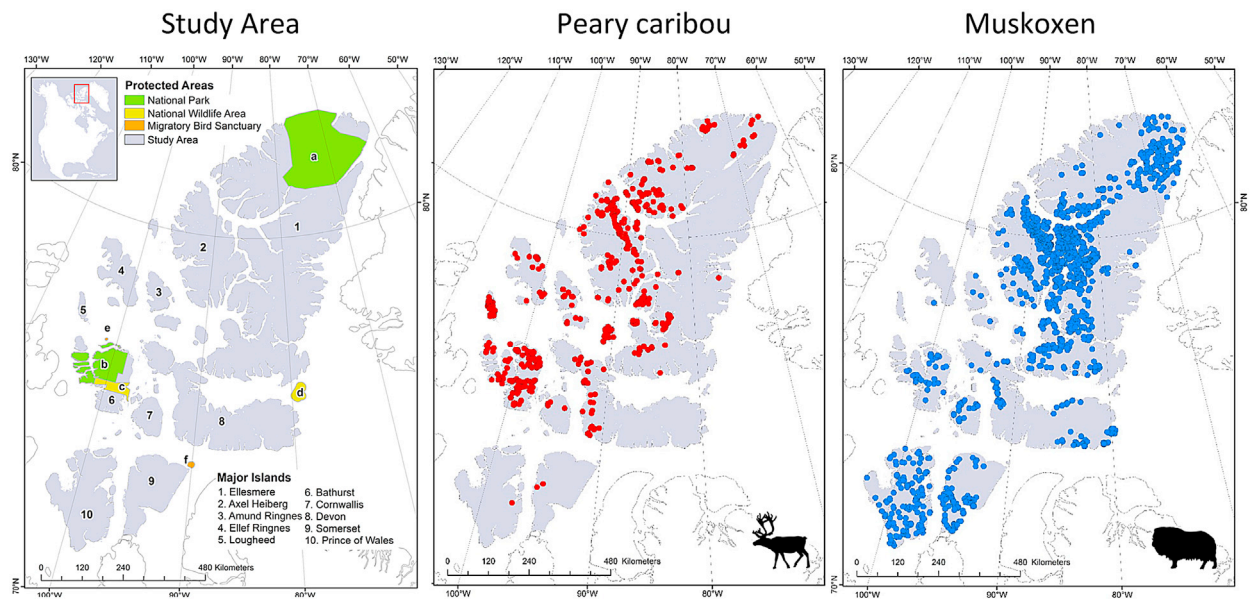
Study Area

130°W 120°W 110°W 100°W 90°W 80°W 70°W 60°W 50°W

Protected Areas
National Park
National Wildlife Area
Migratory Bird Sanctuary
Study Area

80°N 80°N

a
1
2
3
4
5
e
b
c
6
7
8
d
f
9
10

Major Islands
1. Ellesmere
2. Axel Heiberg
3. Amund Ringnes
4. Ellef Ringnes
5. Lougheed
6. Bathurst
7. Cornwallis
8. Devon
9. Somerset
10. Prince of Wales

0 120 240 480 Kilometers

70°N 100°W 90°W 80°W

Peary caribou

130°W 120°W 110°W 100°W 90°W 80°W 70°W 60°W 50°W

0 120 240 480 Kilometers

100°W 90°W 80°W

Muskoxen

130°W 120°W 110°W 100°W 90°W 80°W 70°W 60°W 50°W

80°N 80°N

0 120 240 480 Kilometers

70°N 100°W 90°W 80°W